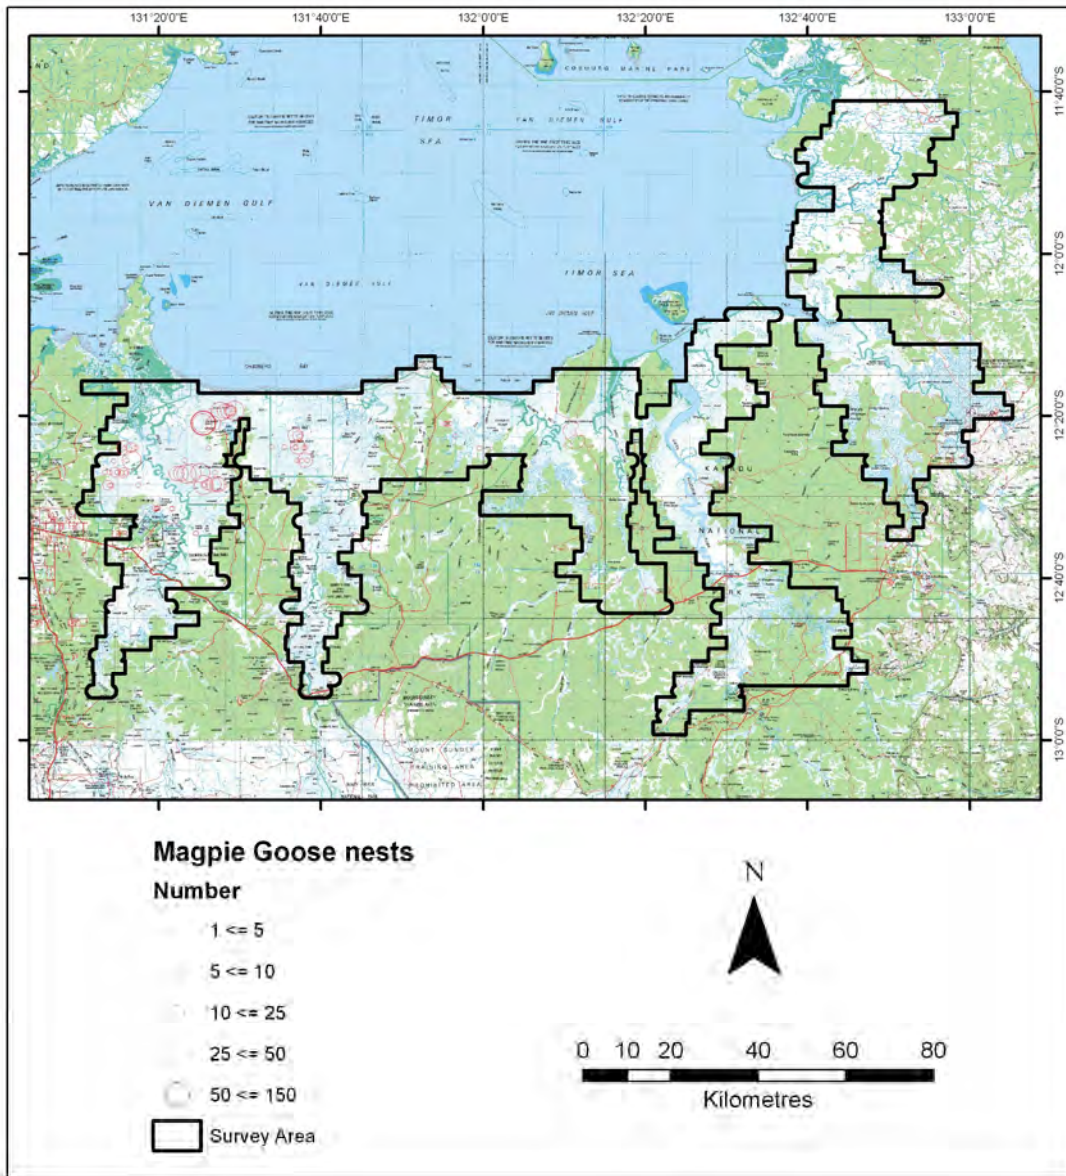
131°20'0"E
131°40'0"E
132°0'0"E
132°20'0"E
132°40'0"E
133°0'0"E

11°40'0"S
12°0'0"S
12°20'0"S
12°40'0"S
13°0'0"S

COBOURG MARINE PARK
TIMOR SEA
VAN DIEMEN GULF
VAN DIEMEN GULF
TIMOR SEA
VAN DIEMEN GULF
KAKADU
NATIONAL
PARK
MOUNT BUNDEY TRAINING AREA RESTRICTED AREA

Magpie Goose nests
Number
1 <= 5
5 <= 10
10 <= 25
25 <= 50
50 <= 150
Survey Area

N

0 10 20 40 60 80
Kilometres